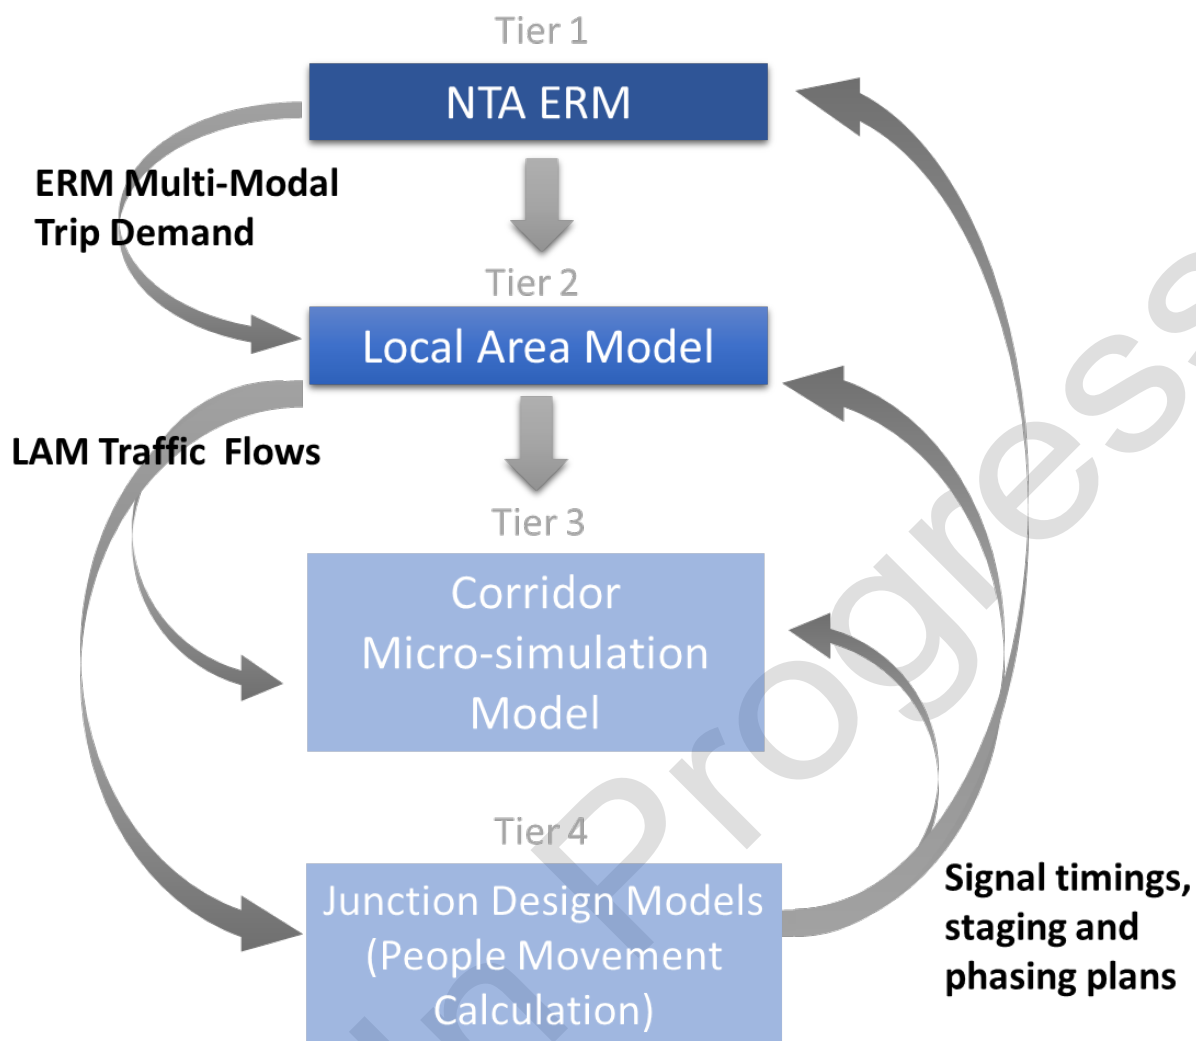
Tier 1

NTA ERM

ERM Multi-Modal Trip Demand

Tier 2

Local Area Model

LAM Traffic Flows

Tier 3

Corridor Micro-simulation Model

Tier 4

Junction Design Models (People Movement Calculation)

Signal timings, staging and phasing plans

In Progress